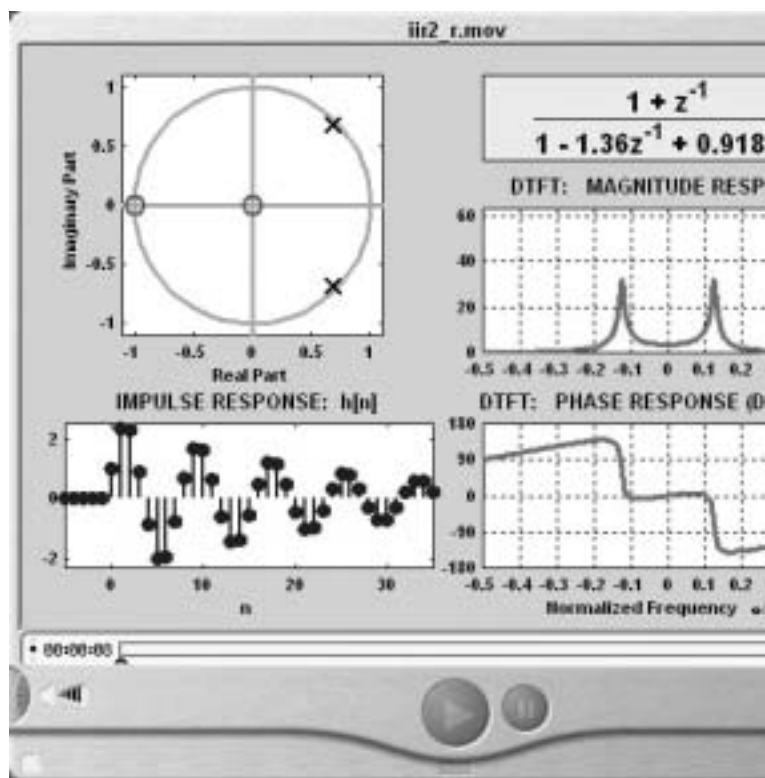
iir2_r.mov

Imaginary Part

1

0.5

0

-0.5

-1

-1 -0.5 0 0.5 1

Real Part

$\frac{1 + z^{-1}}{1 - 1.36z^{-1} + 0.918}$

DTFT: MAGNITUDE RESP

60

40

20

0

-0.5 -0.4 -0.3 -0.2 -0.1 0 0.1 0.2

IMPULSE RESPONSE: h[n]

2

0

-2

0 10 20 30

n

DTFT: PHASE RESPONSE (D

180

90

0

-90

-180

-0.5 -0.4 -0.3 -0.2 -0.1 0 0.1 0.2

Normalized Frequency

00:00:00